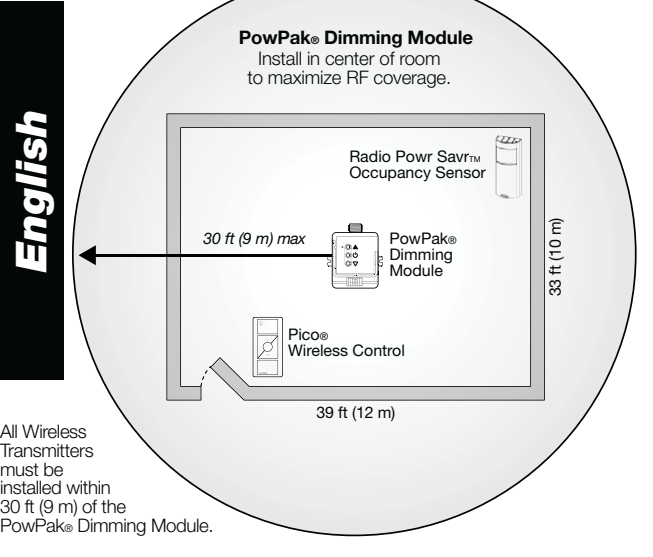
English

PowPak® Dimming Module
Install in center of room to maximize RF coverage.

Radio Powr Savr™ Occupancy Sensor

30 ft (9 m) max

PowPak® Dimming Module

33 ft (10 m)

Pico® Wireless Control

39 ft (12 m)

All Wireless Transmitters must be installed within 30 ft (9 m) of the PowPak® Dimming Module.